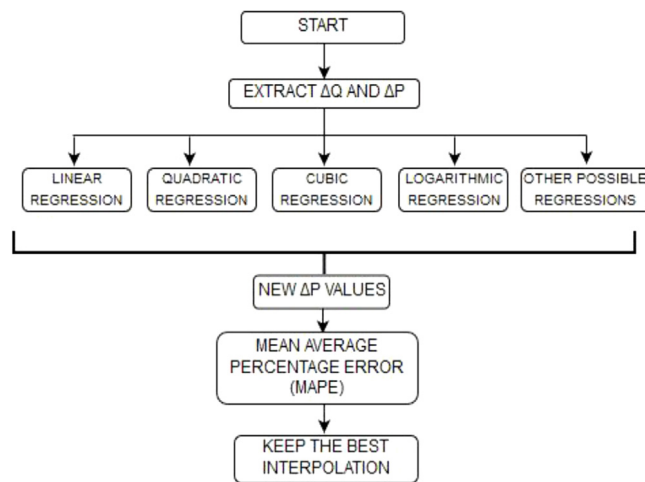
START

EXTRACT $\Delta Q$ AND $\Delta P$

LINEAR REGRESSION

QUADRATIC REGRESSION

CUBIC REGRESSION

LOGARITHMIC REGRESSION

OTHER POSSIBLE REGRESSIONS

NEW $\Delta P$ VALUES

MEAN AVERAGE PERCENTAGE ERROR (MAPE)

KEEP THE BEST INTERPOLATION